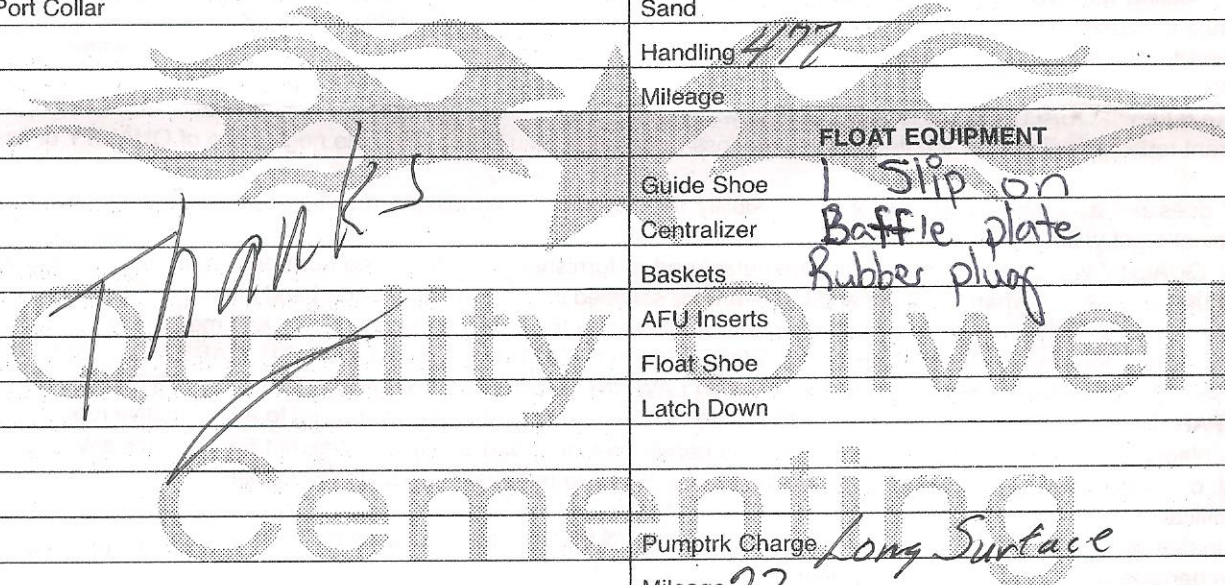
Port Collar

Thanks

Sand

Handling 477

Mileage

FLOAT EQUIPMENT

Guide Shoe 1 Slip on

Centralizer Baffle plate

Baskets Rubber plug

AFU Inserts

Float Shoe

Latch Down

Quality Oilwell Cementing

Pumptrk Charge Long Surface

Mileage 27